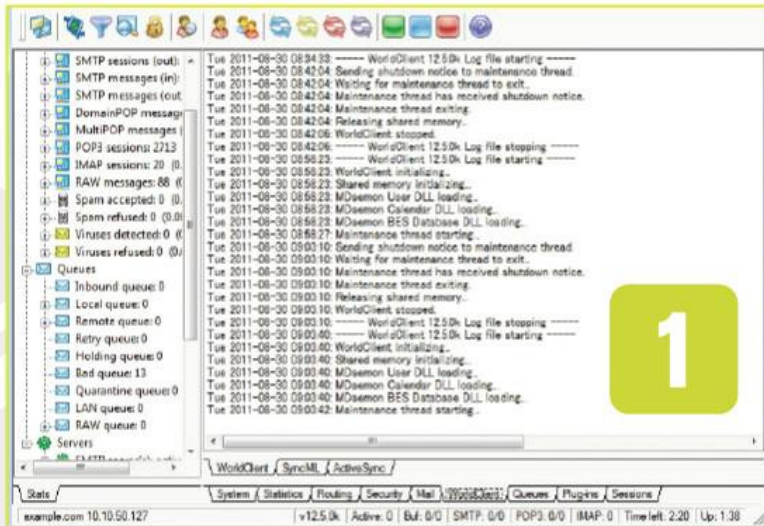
SMTP sessions (out):
SMTP messages (in):
SMTP messages (out
DomainPOP messag
MultiPOP messages
POP3 sessions: 2713
IMAP sessions: 20 (0.
RAW messages: 88 (
Spam accepted: 0 (
Spam refused: 0 (0.0
Viruses detected: 0 (
Viruses refused: 0 (0.
Queues
Inbound queue: 0
Local queue: 0
Remote queue: 0
Retry queue: 0
Holding queue: 0
Bad queue: 13
Quarantine queue: 0
LAN queue: 0
RAW queue: 0
Servers

Tue 2011-08-30 08:34:33: ------ WorldClient 12.5.0k Log file starting ------
Tue 2011-08-30 08:42:04: Sending shutdown notice to maintenance thread.
Tue 2011-08-30 08:42:04: Waiting for maintenance thread to exit..
Tue 2011-08-30 08:42:04: Maintenance thread has received shutdown notice.
Tue 2011-08-30 08:42:04: Maintenance thread exiting.
Tue 2011-08-30 08:42:04: Releasing shared memory..
Tue 2011-08-30 08:42:06: WorldClient stopped.
Tue 2011-08-30 08:42:06: ------ WorldClient 12.5.0k Log file stopping ------
Tue 2011-08-30 08:58:23: ------ WorldClient 12.5.0k Log file starting ------
Tue 2011-08-30 08:58:23: WorldClient initializing..
Tue 2011-08-30 08:58:23: Shared memory initializing..
Tue 2011-08-30 08:58:23: MDaemon User DLL loading..
Tue 2011-08-30 08:58:23: MDaemon Calendar DLL loading..
Tue 2011-08-30 08:58:23: MDaemon BES Database DLL loading..
Tue 2011-08-30 08:58:27: Maintenance thread starting..
Tue 2011-08-30 09:00:10: Sending shutdown notice to maintenance thread.
Tue 2011-08-30 09:00:10: Waiting for maintenance thread to exit..
Tue 2011-08-30 09:00:10: Maintenance thread has received shutdown notice.
Tue 2011-08-30 09:00:10: Maintenance thread exiting.
Tue 2011-08-30 09:00:10: Releasing shared memory..
Tue 2011-08-30 09:00:10: WorldClient stopped.
Tue 2011-08-30 09:00:10: ------ WorldClient 12.5.0k Log file stopping ------
Tue 2011-08-30 09:03:40: ------ WorldClient 12.5.0k Log file starting ------
Tue 2011-08-30 09:03:40: WorldClient initializing..
Tue 2011-08-30 09:03:40: Shared memory initializing..
Tue 2011-08-30 09:03:40: MDaemon User DLL loading..
Tue 2011-08-30 09:03:40: MDaemon Calendar DLL loading..
Tue 2011-08-30 09:03:40: MDaemon BES Database DLL loading..
Tue 2011-08-30 09:03:42: Maintenance thread starting..

1

WorldClient | SyncML | ActiveSync
Stats
System | Statistics | Routing | Security | Mail | WorldClient | Queues | Plug-ins | Sessions
example.com 10.10.50.127 | v12.5.0k | Active: 0 | Buf: 0/0 | SMTP: 0/0 | POP3: 0/0 | IMAP: 0 | Time left: 2:20 | Up: 1:38